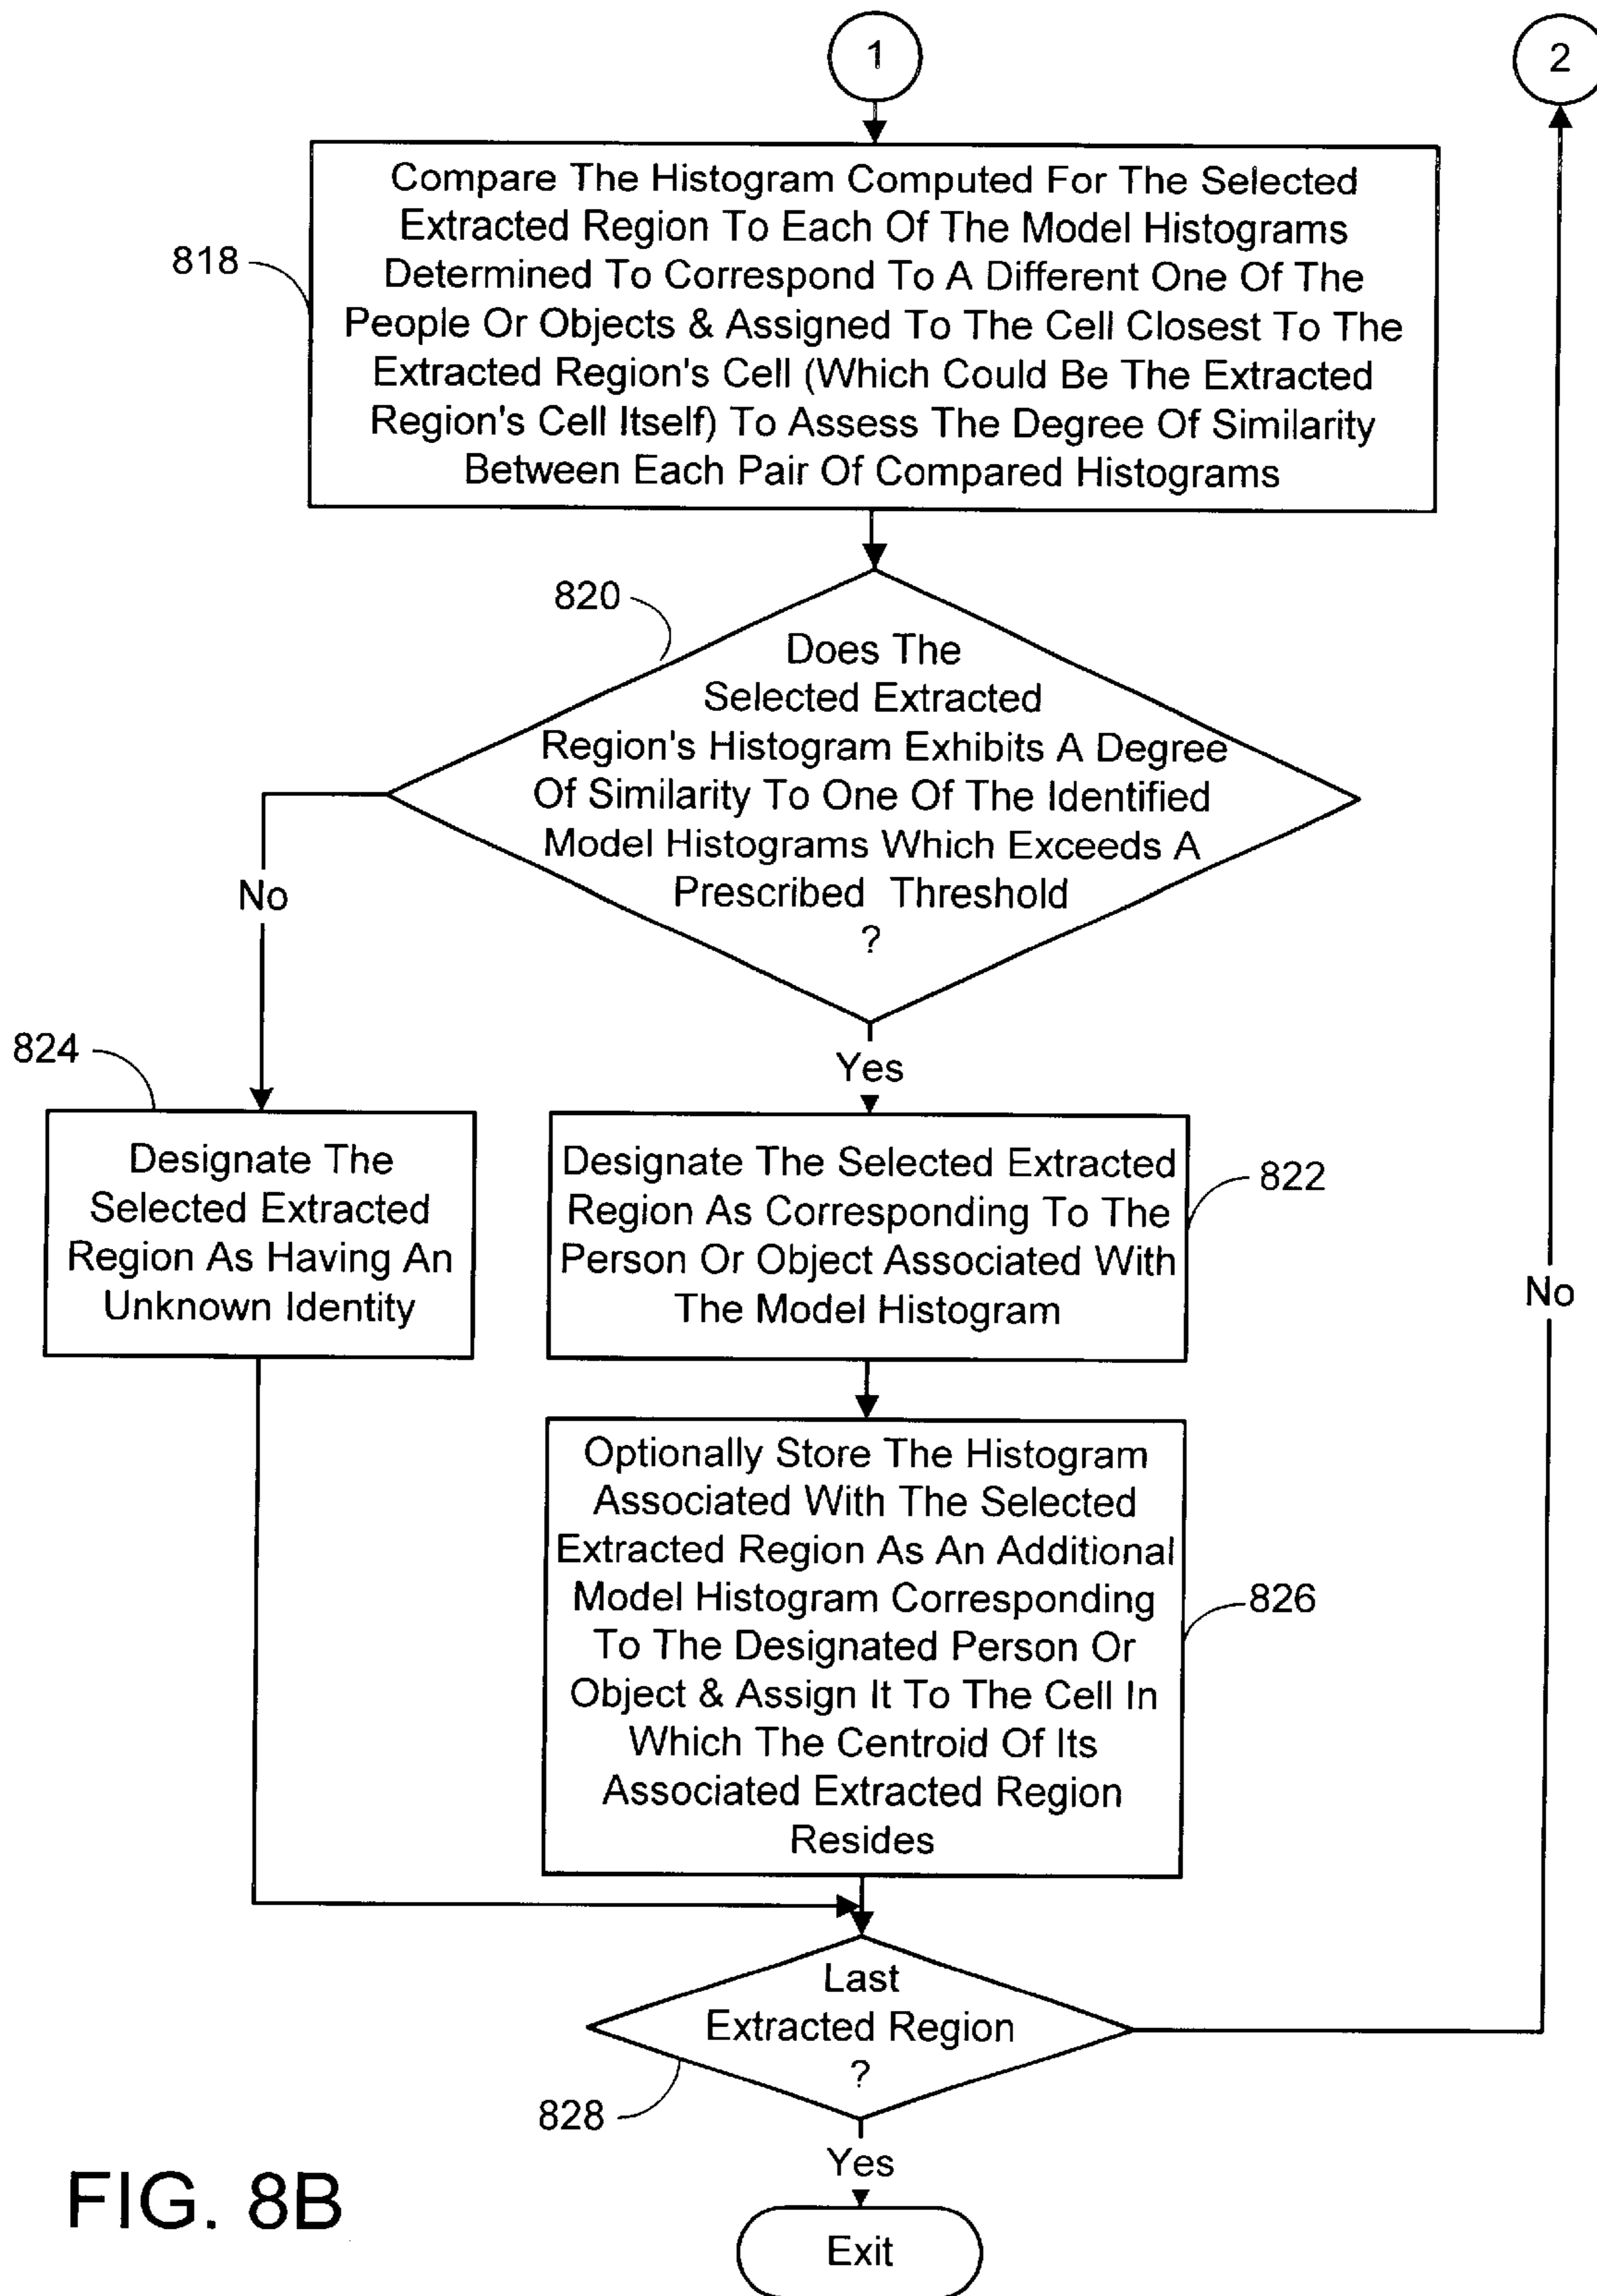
1

2

818

Compare The Histogram Computed For The Selected Extracted Region To Each Of The Model Histograms Determined To Correspond To A Different One Of The People Or Objects & Assigned To The Cell Closest To The Extracted Region's Cell (Which Could Be The Extracted Region's Cell Itself) To Assess The Degree Of Similarity Between Each Pair Of Compared Histograms

820

Does The Selected Extracted Region's Histogram Exhibits A Degree Of Similarity To One Of The Identified Model Histograms Which Exceeds A Prescribed Threshold ?

No

Yes

824

Designate The Selected Extracted Region As Having An Unknown Identity

Designate The Selected Extracted Region As Corresponding To The Person Or Object Associated With The Model Histogram

822

No

Optionally Store The Histogram Associated With The Selected Extracted Region As An Additional Model Histogram Corresponding To The Designated Person Or Object & Assign It To The Cell In Which The Centroid Of Its Associated Extracted Region Resides

826

Last Extracted Region ?

828

Yes

FIG. 8B

Exit